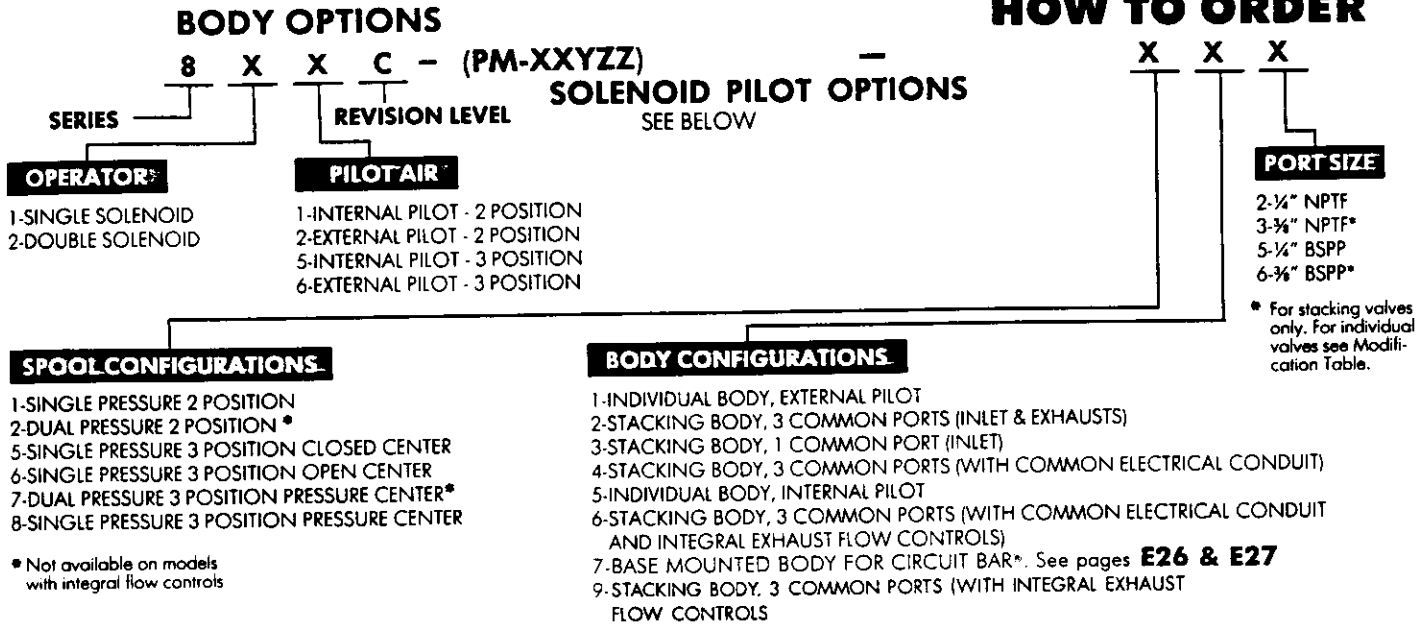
BODY OPTIONS

HOW TO ORDER

8 X X C – (PM-XXYZZ) – X X X

SERIES

REVISION LEVEL

SOLENOID PILOT OPTIONS
SEE BELOW

OPERATOR

1-SINGLE SOLENOID
2-DOUBLE SOLENOID

PILOT AIR

1-INTERNAL PILOT - 2 POSITION
2-EXTERNAL PILOT - 2 POSITION
5-INTERNAL PILOT - 3 POSITION
6-EXTERNAL PILOT - 3 POSITION

PORT SIZE

2-¼" NPTF
3-⅜" NPTF*
5-¼" BSPP
6-⅜" BSPP*

* For stacking valves only. For individual valves see Modification Table.

SPOOL CONFIGURATIONS

1-SINGLE PRESSURE 2 POSITION
2-DUAL PRESSURE 2 POSITION *
5-SINGLE PRESSURE 3 POSITION CLOSED CENTER
6-SINGLE PRESSURE 3 POSITION OPEN CENTER
7-DUAL PRESSURE 3 POSITION PRESSURE CENTER*
8-SINGLE PRESSURE 3 POSITION PRESSURE CENTER

* Not available on models with integral flow controls

BODY CONFIGURATIONS

1-INDIVIDUAL BODY, EXTERNAL PILOT
2-STACKING BODY, 3 COMMON PORTS (INLET & EXHAUSTS)
3-STACKING BODY, 1 COMMON PORT (INLET)
4-STACKING BODY, 3 COMMON PORTS (WITH COMMON ELECTRICAL CONDUIT)
5-INDIVIDUAL BODY, INTERNAL PILOT
6-STACKING BODY, 3 COMMON PORTS (WITH COMMON ELECTRICAL CONDUIT AND INTEGRAL EXHAUST FLOW CONTROLS)
7-BASE MOUNTED BODY FOR CIRCUIT BAR*. See pages E26 & E27
9-STACKING BODY, 3 COMMON PORTS (WITH INTEGRAL EXHAUST FLOW CONTROLS